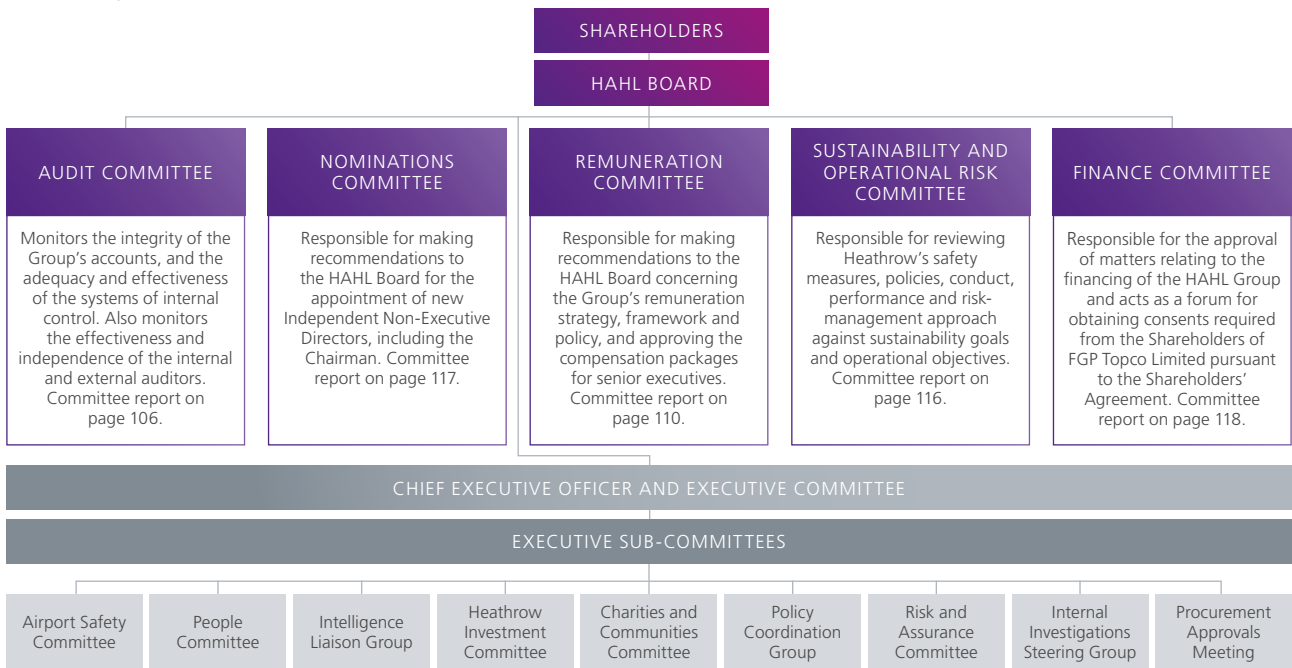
SHAREHOLDERS

HAHL BOARD

AUDIT COMMITTEE

Monitors the integrity of the Group's accounts, and the adequacy and effectiveness of the systems of internal control. Also monitors the effectiveness and independence of the internal and external auditors. Committee report on page 106.

NOMINATIONS COMMITTEE

Responsible for making recommendations to the HAHL Board for the appointment of new Independent Non-Executive Directors, including the Chairman. Committee report on page 117.

REMUNERATION COMMITTEE

Responsible for making recommendations to the HAHL Board concerning the Group's remuneration strategy, framework and policy, and approving the compensation packages for senior executives. Committee report on page 110.

SUSTAINABILITY AND OPERATIONAL RISK COMMITTEE

Responsible for reviewing Heathrow's safety measures, policies, conduct, performance and risk-management approach against sustainability goals and operational objectives. Committee report on page 116.

FINANCE COMMITTEE

Responsible for the approval of matters relating to the financing of the HAHL Group and acts as a forum for obtaining consents required from the Shareholders of FGP Topco Limited pursuant to the Shareholders' Agreement. Committee report on page 118.

CHIEF EXECUTIVE OFFICER AND EXECUTIVE COMMITTEE

EXECUTIVE SUB-COMMITTEES

Airport Safety Committee

People Committee

Intelligence Liaison Group

Heathrow Investment Committee

Charities and Communities Committee

Policy Coordination Group

Risk and Assurance Committee

Internal Investigations Steering Group

Procurement Approvals Meeting